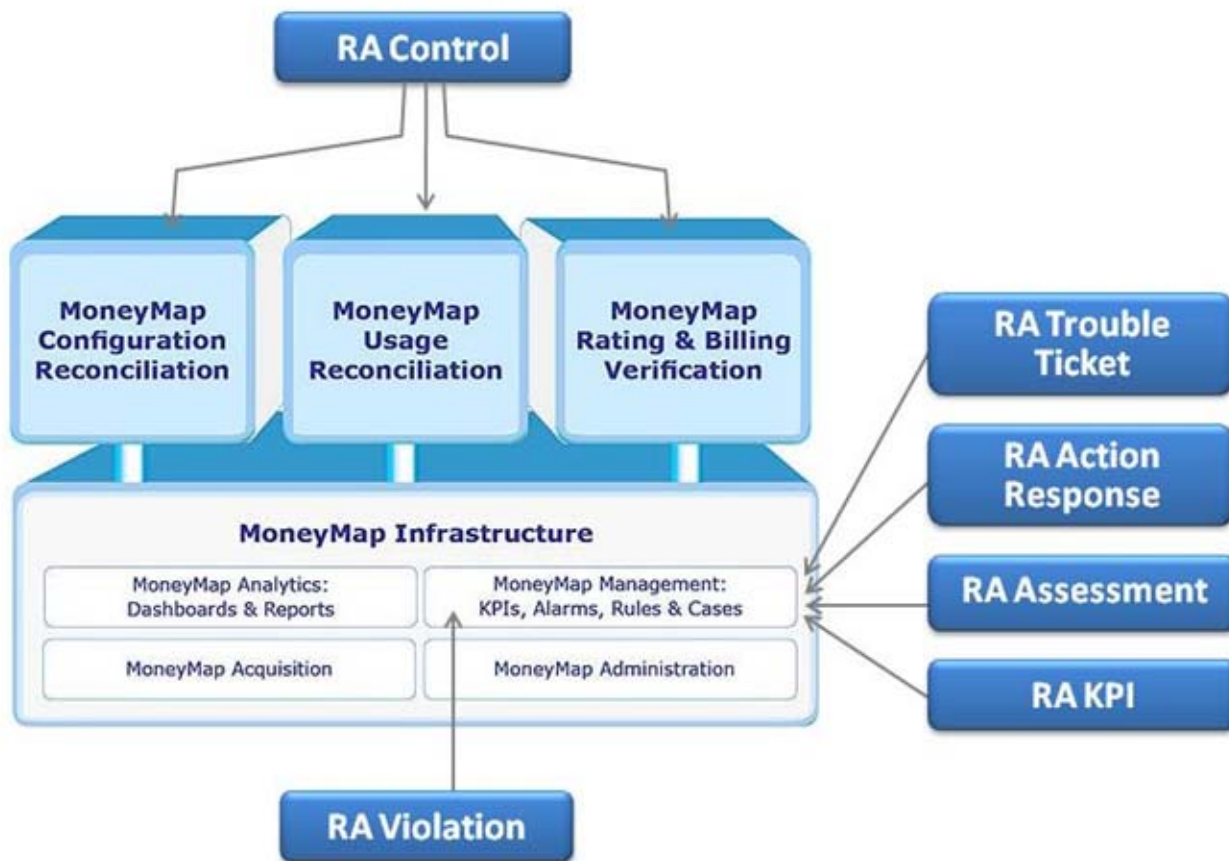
RA Control

MoneyMap Configuration Reconciliation

MoneyMap Usage Reconciliation

MoneyMap Rating & Billing Verification

RA Trouble Ticket

RA Action Response

MoneyMap Infrastructure

MoneyMap Analytics: Dashboards & Reports

MoneyMap Management: KPIs, Alarms, Rules & Cases

RA Assessment

MoneyMap Acquisition

MoneyMap Administration

RA KPI

RA Violation